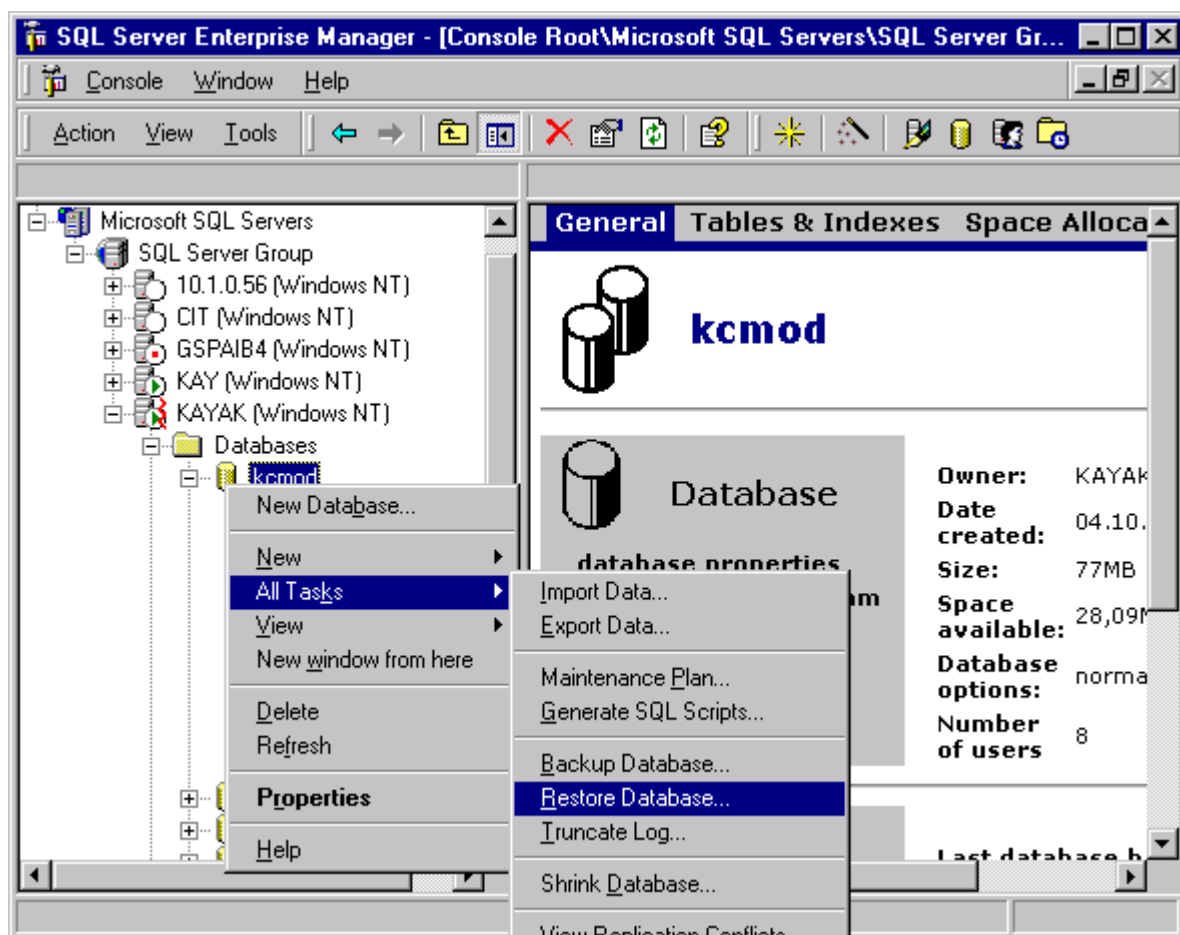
SQL Server Enterprise Manager - [Console Root\Microsoft SQL Servers\SQL Server Gr...

Console Window Help

Action View Tools

Microsoft SQL Servers
SQL Server Group
10.1.0.56 (Windows NT)
CIT (Windows NT)
GSPAIB4 (Windows NT)
KAY (Windows NT)
KAYAK (Windows NT)
Databases
kcmod

New Database...
New
All Tasks
View
New window from here
Delete
Refresh
Properties
Help

Import Data...
Export Data...
Maintenance Plan...
Generate SQL Scripts...
Backup Database...
Restore Database...
Truncate Log...
Shrink Database...
View Replication Conflicts

General Tables & Indexes Space Alloca

kcmod

Database

database properties
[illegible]m

Owner: KAYAK
Date created: 04.10.
Size: 77MB
Space available: 28,09M
Database options: norma
Number of users 8

Last database b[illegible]